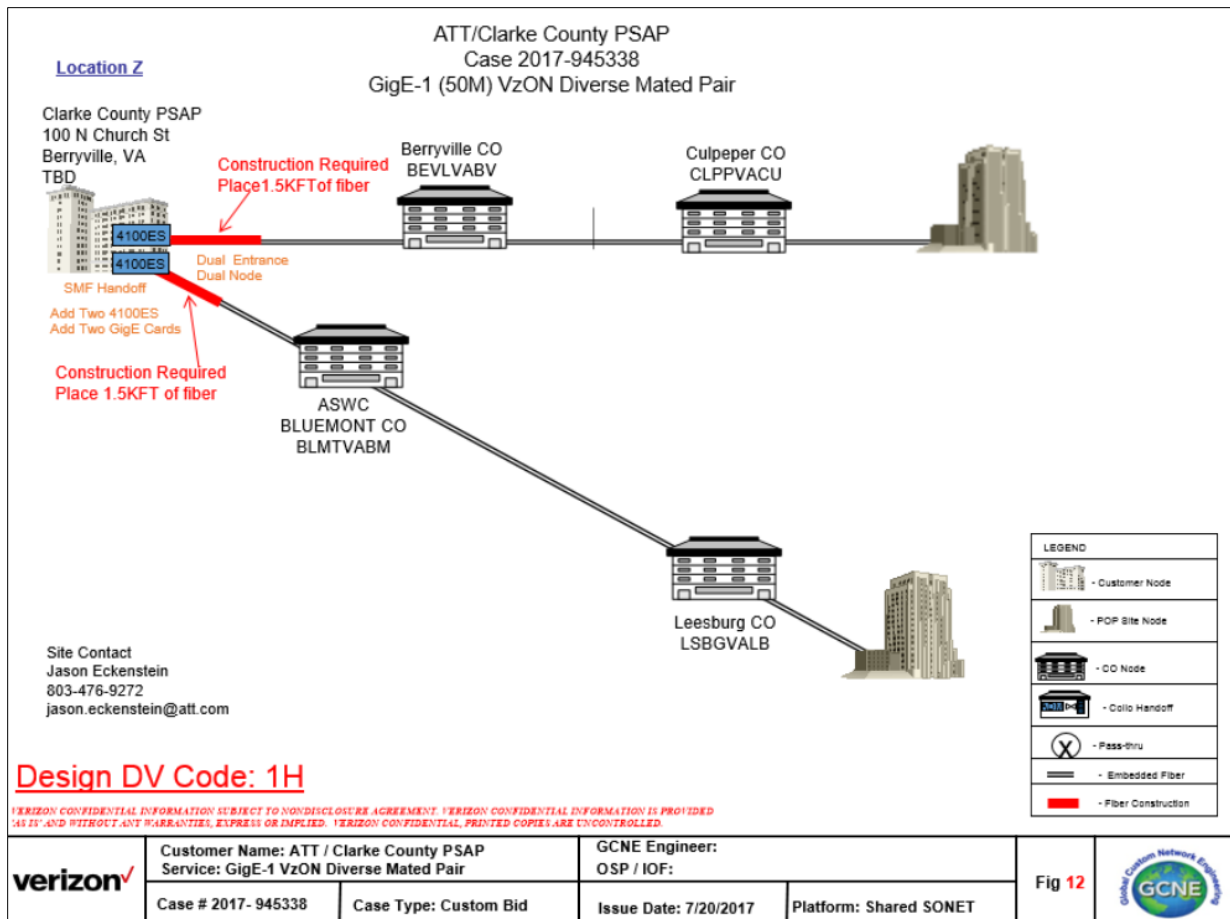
ATT/Clarke County PSAP
Case 2017-945338
GigE-1 (50M) VzON Diverse Mated Pair

Location Z

Clarke County PSAP
100 N Church St
Berryville, VA
TBD

Construction Required
Place1.5KFTof fiber

Berryville CO
BEVLVABV

Culpeper CO
CLPPVACU

4100ES
4100ES

Dual Entrance
Dual Node

SMF Handoff

Add Two 4100ES
Add Two GigE Cards

Construction Required
Place 1.5KFT of fiber

ASWC
BLUEMONT CO
BLMTVABM

Leesburg CO
LSBGVALB

LEGEND
- Customer Node
- POP Site Node
- CO Node
- Collo Handoff
- Pass-thru
- Embedded Fiber
- Fiber Construction

Site Contact
Jason Eckenstein
803-476-9272
jason.eckenstein@att.com

Design DV Code: 1H

VERIZON CONFIDENTIAL INFORMATION SUBJECT TO NONDISCLOSURE AGREEMENT. VERIZON CONFIDENTIAL INFORMATION IS PROVIDED 'AS IS' AND WITHOUT ANY WARRANTIES, EXPRESS OR IMPLIED. VERIZON CONFIDENTIAL, PRINTED COPIES ARE UNCONTROLLED.

verizon✓

Customer Name: ATT / Clarke County PSAP
Service: GigE-1 VzON Diverse Mated Pair

GCNE Engineer:
OSP / IOF:

Fig 12

Global Custom Network Engineering
GCNE

Case # 2017- 945338

Case Type: Custom Bid

Issue Date: 7/20/2017

Platform: Shared SONET